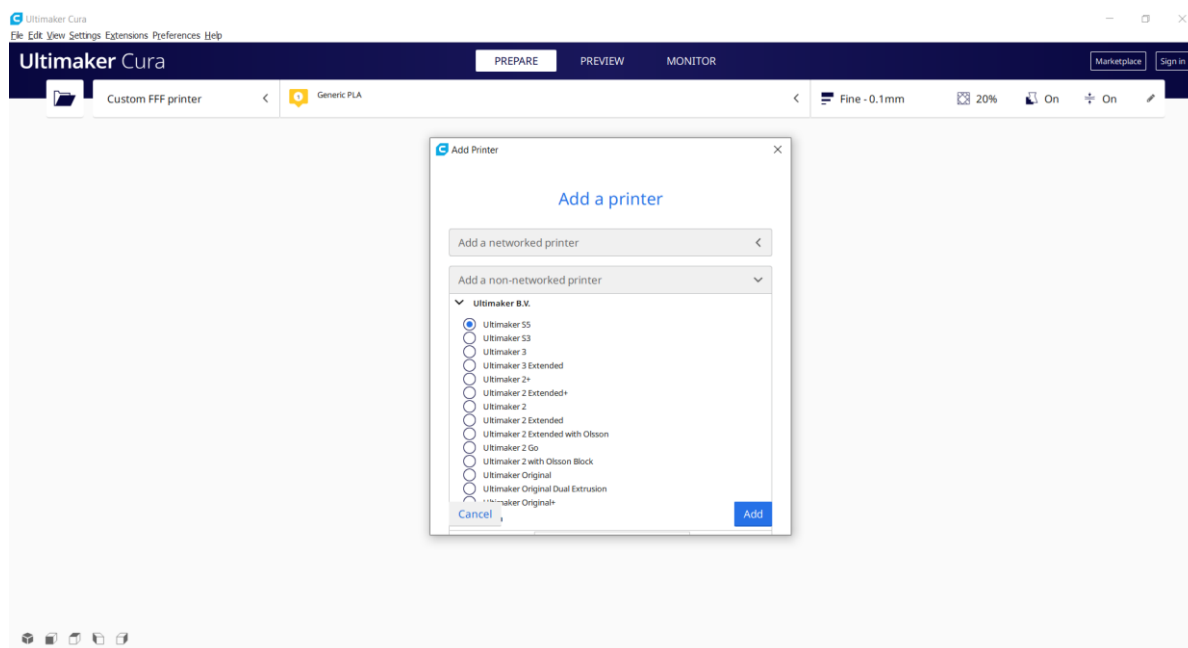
Ultimaker Cura
File Edit View Settings Extensions Preferences Help

Ultimaker Cura
PREPARE PREVIEW MONITOR
Marketplace Sign in

Custom FFF printer
Generic PLA
Fine - 0.1mm 20% On On

Add Printer

Add a printer

Add a networked printer

Add a non-networked printer

Ultimaker B.V.

Ultimaker S5
Ultimaker S3
Ultimaker 3
Ultimaker 3 Extended
Ultimaker 2+
Ultimaker 2 Extended+
Ultimaker 2
Ultimaker 2 Extended
Ultimaker 2 Extended with Olsson
Ultimaker 2 Go
Ultimaker 2 with Olsson Block
Ultimaker Original
Ultimaker Original Dual Extrusion
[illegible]aker Original+

Cancel
Add